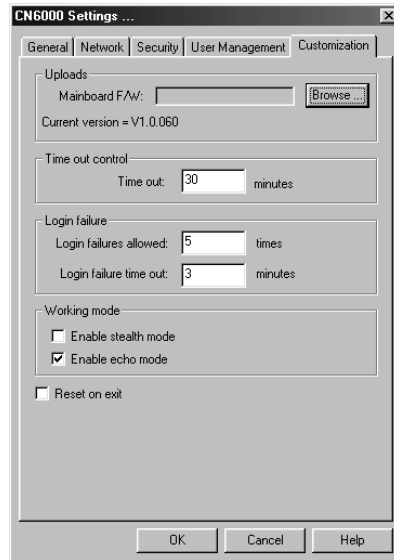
CN6000 Settings ...

×

General | Network | Security | User Management | Customization

Uploads

Mainboard F/W: Browse ...

Current version = V1.0.060

Time out control

Time out: 30 minutes

Login failure

Login failures allowed: 5 times

Login failure time out: 3 minutes

Working mode

Enable stealth mode

Enable echo mode

Reset on exit

OK Cancel Help